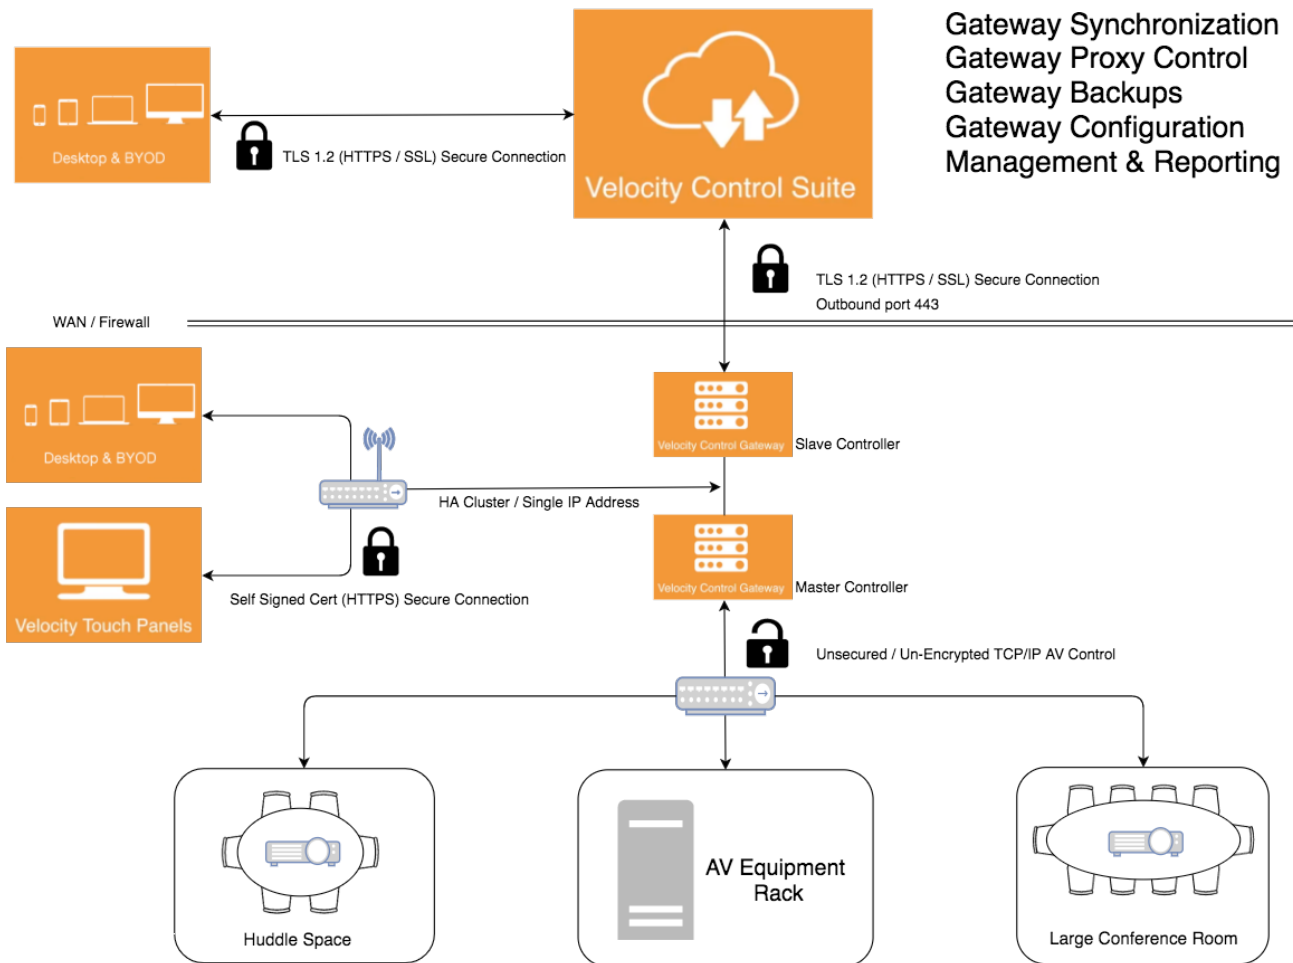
Desktop & BYOD

TLS 1.2 (HTTPS / SSL) Secure Connection

Velocity Control Suite

Gateway Synchronization
Gateway Proxy Control
Gateway Backups
Gateway Configuration
Management & Reporting

TLS 1.2 (HTTPS / SSL) Secure Connection
Outbound port 443

WAN / Firewall

Desktop & BYOD

Velocity Control Gateway
Slave Controller

HA Cluster / Single IP Address

Velocity Touch Panels

Self Signed Cert (HTTPS) Secure Connection

Velocity Control Gateway
Master Controller

Unsecured / Un-Encrypted TCP/IP AV Control

Huddle Space

AV Equipment Rack

Large Conference Room